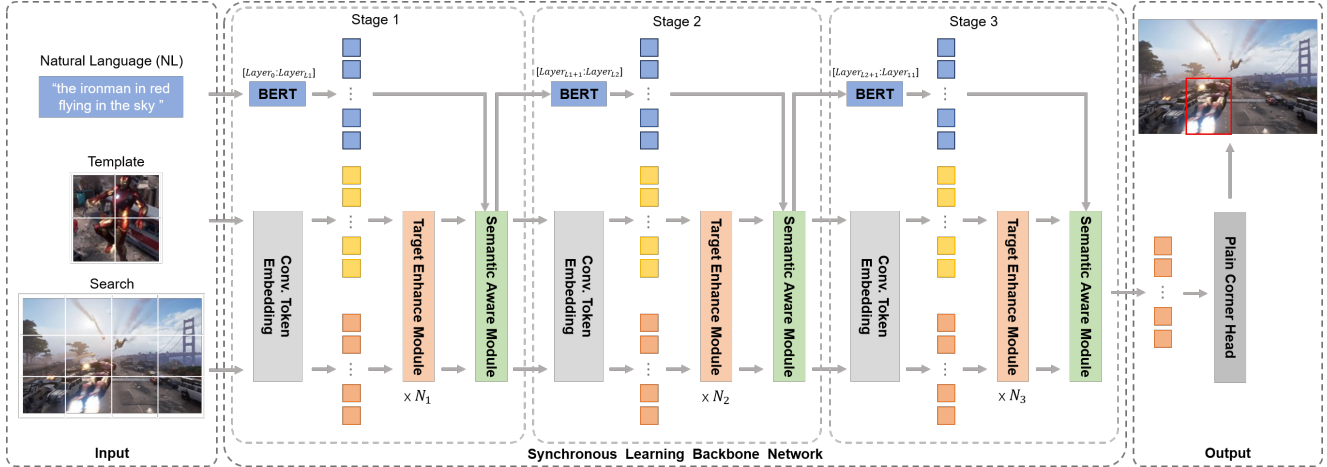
Natural Language (NL)

"the ironman in red flying in the sky "

Template

Search

Input

Stage 1

$[Layer_0 : Layer_{L1}]$

BERT

Conv. Token Embedding

Target Enhance Module

$\times N_1$

Semantic Aware Module

Stage 2

$[Layer_{L1+1} : Layer_{L2}]$

BERT

Conv. Token Embedding

Target Enhance Module

$\times N_2$

Semantic Aware Module

Stage 3

$[Layer_{L2+1} : Layer_{L1}]$

BERT

Conv. Token Embedding

Target Enhance Module

$\times N_3$

Semantic Aware Module

Synchronous Learning Backbone Network

Plain Corner Head

Output